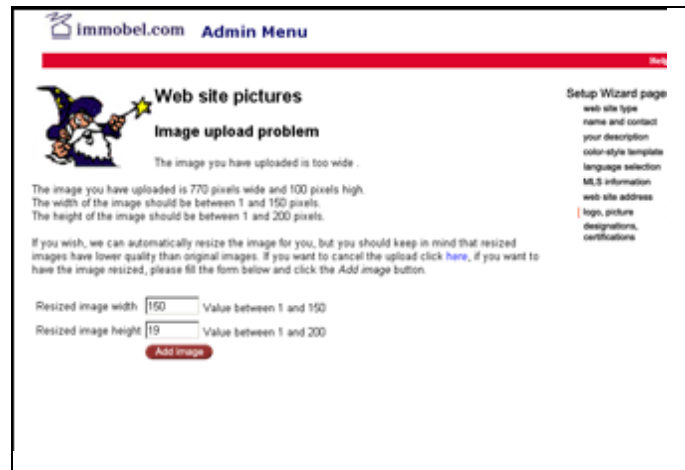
immobel.com Admin Menu

Help

Web site pictures

Image upload problem

The image you have uploaded is too wide .

The image you have uploaded is 770 pixels wide and 100 pixels high.
The width of the image should be between 1 and 150 pixels.
The height of the image should be between 1 and 200 pixels.

If you wish, we can automatically resize the image for you, but you should keep in mind that resized images have lower quality than original images. If you want to cancel the upload click here, if you want to have the image resized, please fill the form below and click the Add image button.

Resized image width 150 Value between 1 and 150

Resized image height 19 Value between 1 and 200

Add image

Setup Wizard page

web site type
name and contact
your description
color-style template
language selection
MLS information
web site address
logo, picture
designations, certifications